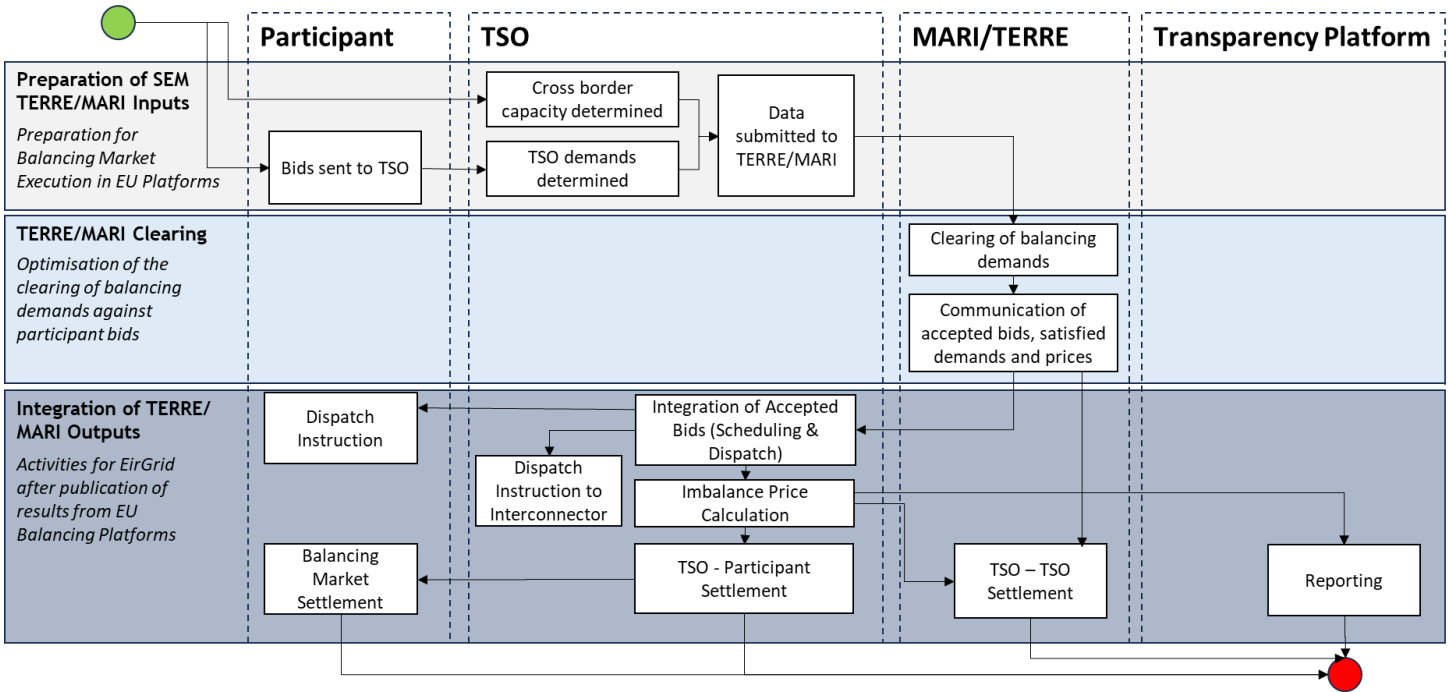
Participant

TSO

MARI/TERRE

Transparency Platform

Preparation of SEM TERRE/MARI Inputs

Preparation for Balancing Market Execution in EU Platforms

Cross border capacity determined

Data submitted to TERRE/MARI

Bids sent to TSO

TSO demands determined

TERRE/MARI Clearing

Optimisation of the clearing of balancing demands against participant bids

Clearing of balancing demands

Communication of accepted bids, satisfied demands and prices

Integration of TERRE/ MARI Outputs

Activities for EirGrid after publication of results from EU Balancing Platforms

Dispatch Instruction

Integration of Accepted Bids (Scheduling & Dispatch)

Dispatch Instruction to Interconnector

Imbalance Price Calculation

Balancing Market Settlement

TSO - Participant Settlement

TSO – TSO Settlement

Reporting